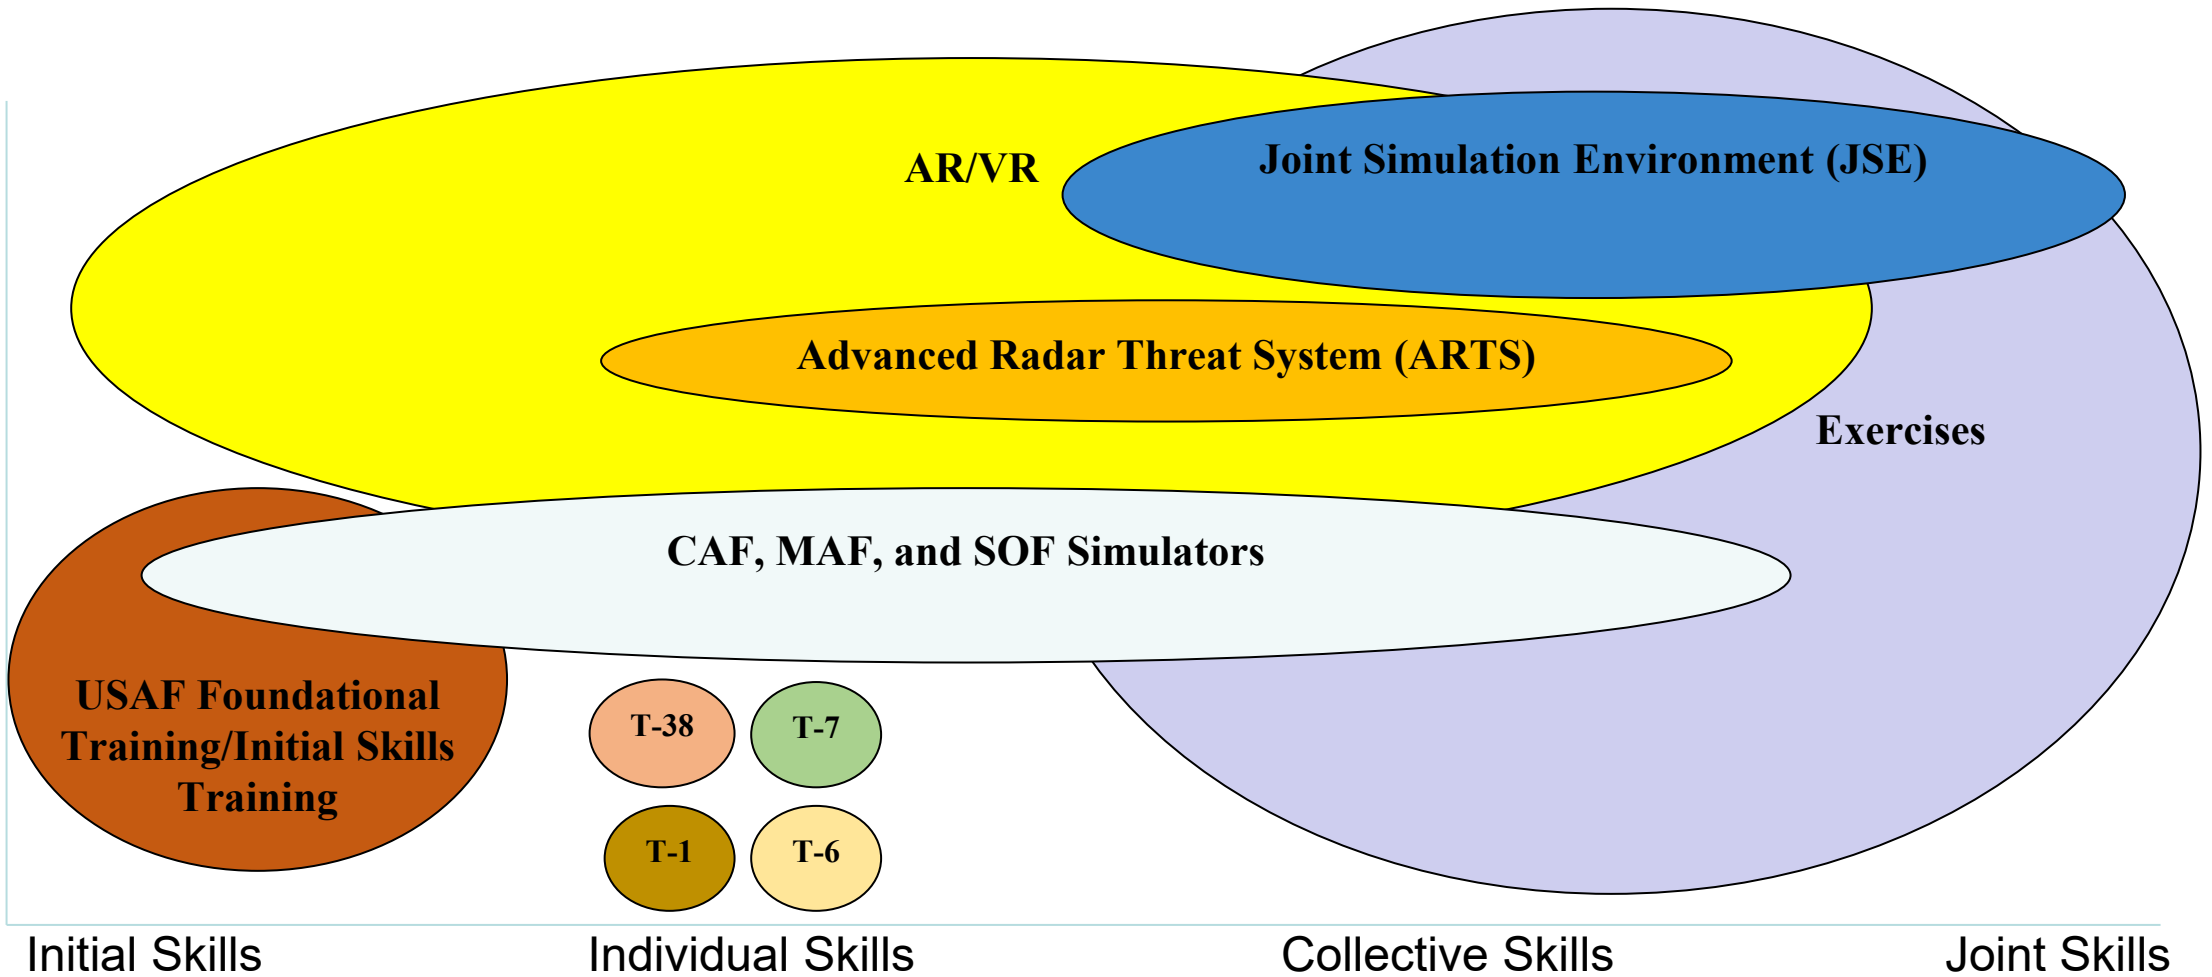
AR/VR

Joint Simulation Environment (JSE)

Advanced Radar Threat System (ARTS)

Exercises

CAF, MAF, and SOF Simulators

USAF Foundational Training/Initial Skills Training

T-38

T-7

T-1

T-6

Initial Skills

Individual Skills

Collective Skills

Joint Skills